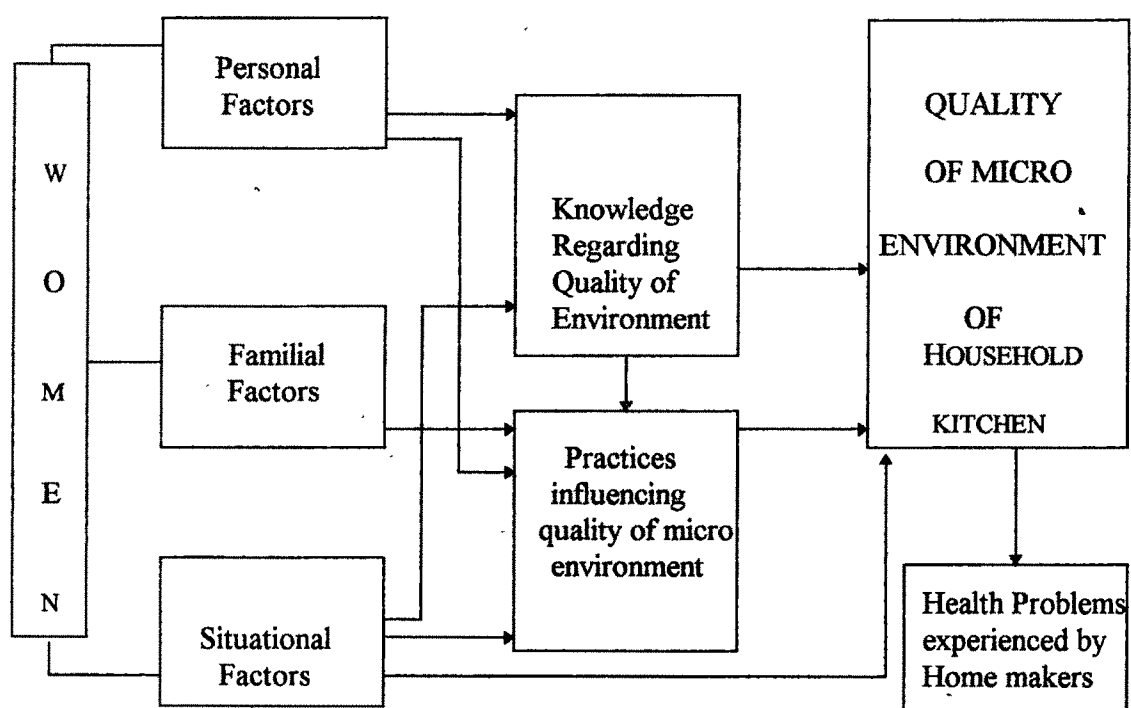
W
O
M
E
N

Personal Factors

Familial Factors

Situational Factors

Knowledge Regarding Quality of Environment

Practices influencing quality of micro environment

QUALITY OF MICRO ENVIRONMENT OF HOUSEHOLD KITCHEN

Health Problems experienced by Home makers